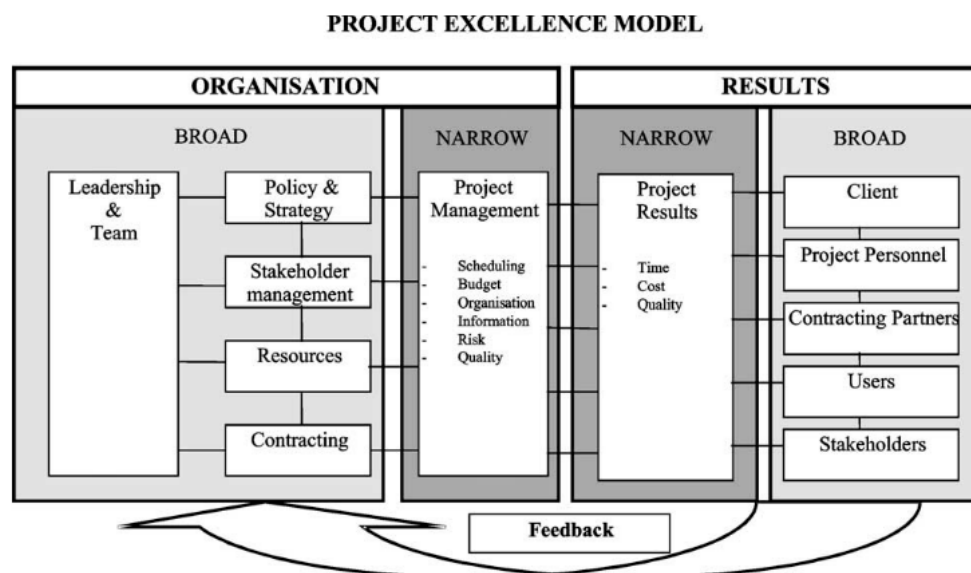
PROJECT EXCELLENCE MODEL

ORGANISATION

RESULTS

BROAD

Leadership & Team

Policy & Strategy

Stakeholder management

Resources

Contracting

NARROW

Project Management

- Scheduling
- Budget
- Organisation
- Information
- Risk
- Quality

NARROW

Project Results

- Time
- Cost
- Quality

BROAD

Client

Project Personnel

Contracting Partners

Users

Stakeholders

Feedback